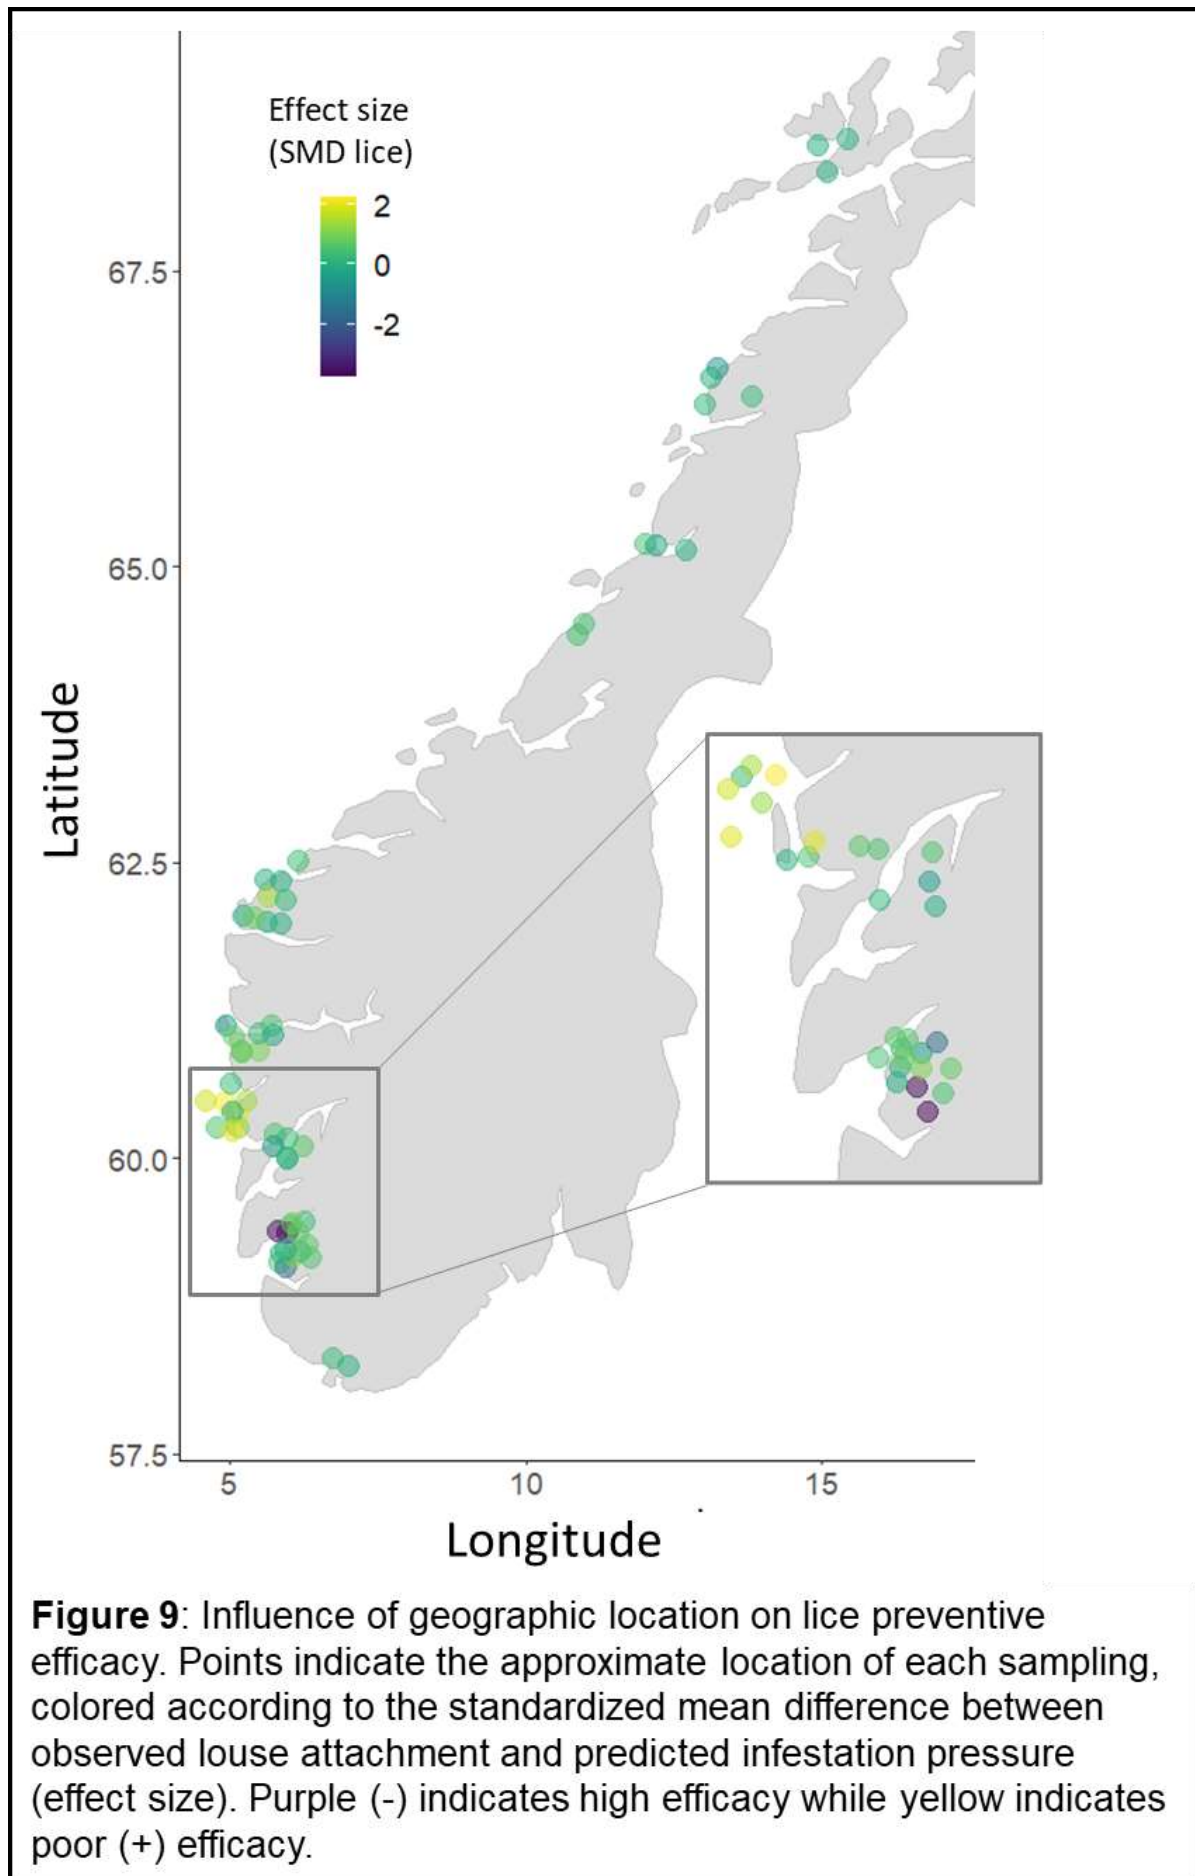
Effect size
(SMD lice)

2

0

-2

67.5

65.0

62.5

60.0

57.5

Latitude

5

10

15

Longitude

**Figure 9**: Influence of geographic location on lice preventive efficacy. Points indicate the approximate location of each sampling, colored according to the standardized mean difference between observed louse attachment and predicted infestation pressure (effect size). Purple (-) indicates high efficacy while yellow indicates poor (+) efficacy.